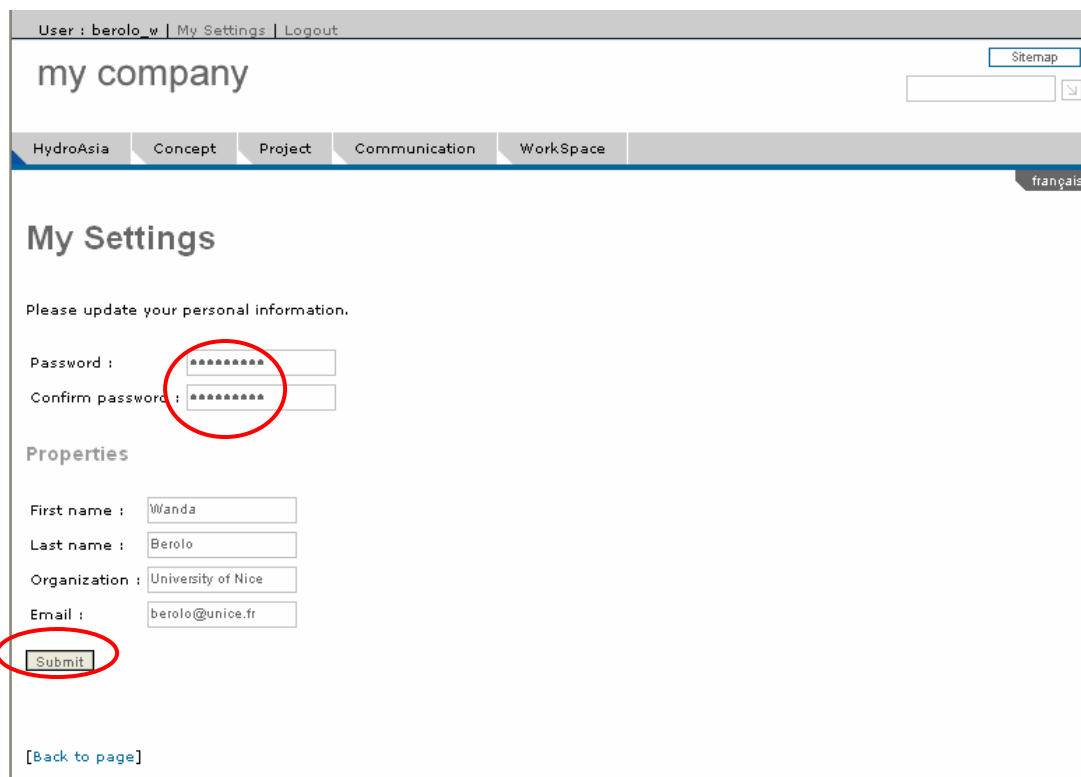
User : berolo_w | My Settings | Logout

my company

Sitemap

HydroAsia | Concept | Project | Communication | WorkSpace

français

My Settings

Please update your personal information.

Password : **********
Confirm password : **********

Properties

First name : Wanda
Last name : Berolo
Organization : University of Nice
Email : berolo@unice.fr

Submit

[Back to page]